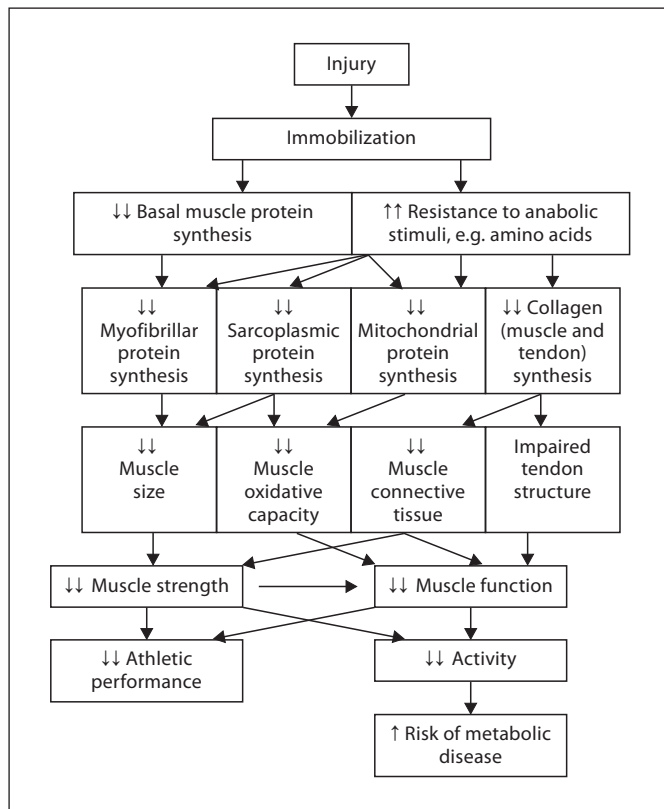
Injury

Immobilization

↓↓ Basal muscle protein synthesis

↑↑ Resistance to anabolic stimuli, e.g. amino acids

↓↓ Myofibrillar protein synthesis

↓↓ Sarcoplasmic protein synthesis

↓↓ Mitochondrial protein synthesis

↓↓ Collagen (muscle and tendon) synthesis

↓↓ Muscle size

↓↓ Muscle oxidative capacity

↓↓ Muscle connective tissue

Impaired tendon structure

↓↓ Muscle strength

↓↓ Muscle function

↓↓ Athletic performance

↓↓ Activity

↑ Risk of metabolic disease